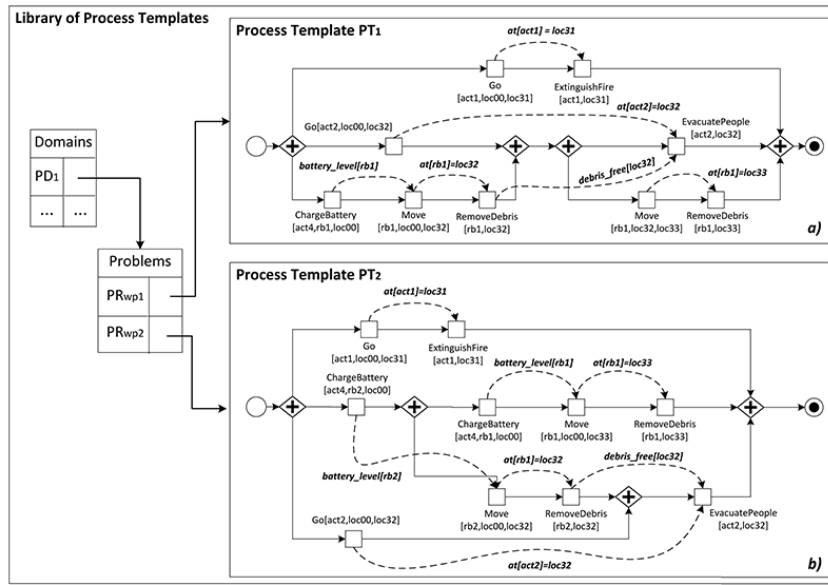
Library of Process Templates

| Domains | |
|---|---|
| PD1 | |
| ... | ... |

| Problems | |
|---|---|
| PRwp1 | |
| PRwp2 | |

Process Template PT1

at[act1] = loc31

Go
[act1,loc00,loc31]

ExtinguishFire
[act1,loc31]

at[act2]=loc32

Go[act2,loc00,loc32]

EvacuatePeople
[act2,loc32]

battery_level[rb1]

at[rb1]=loc32

debris_free[loc32]

at[rb1]=loc33

ChargeBattery
[act4,rb1,loc00]

Move
[rb1,loc00,loc32]

RemoveDebris
[rb1,loc32]

Move
[rb1,loc32,loc33]

RemoveDebris
[rb1,loc33]

a)

Process Template PT2

at[act1]=loc31

Go
[act1,loc00,loc31]

ExtinguishFire
[act1,loc31]

ChargeBattery
[act4,rb2,loc00]

battery_level[rb1]

at[rb1]=loc33

ChargeBattery
[act4,rb1,loc00]

Move
[rb1,loc00,loc33]

RemoveDebris
[rb1,loc33]

battery_level[rb2]

at[rb1]=loc32

debris_free[loc32]

Move
[rb2,loc00,loc32]

RemoveDebris
[rb2,loc32]

Go[act2,loc00,loc32]

EvacuatePeople
[act2,loc32]

at[act2]=loc32

b)